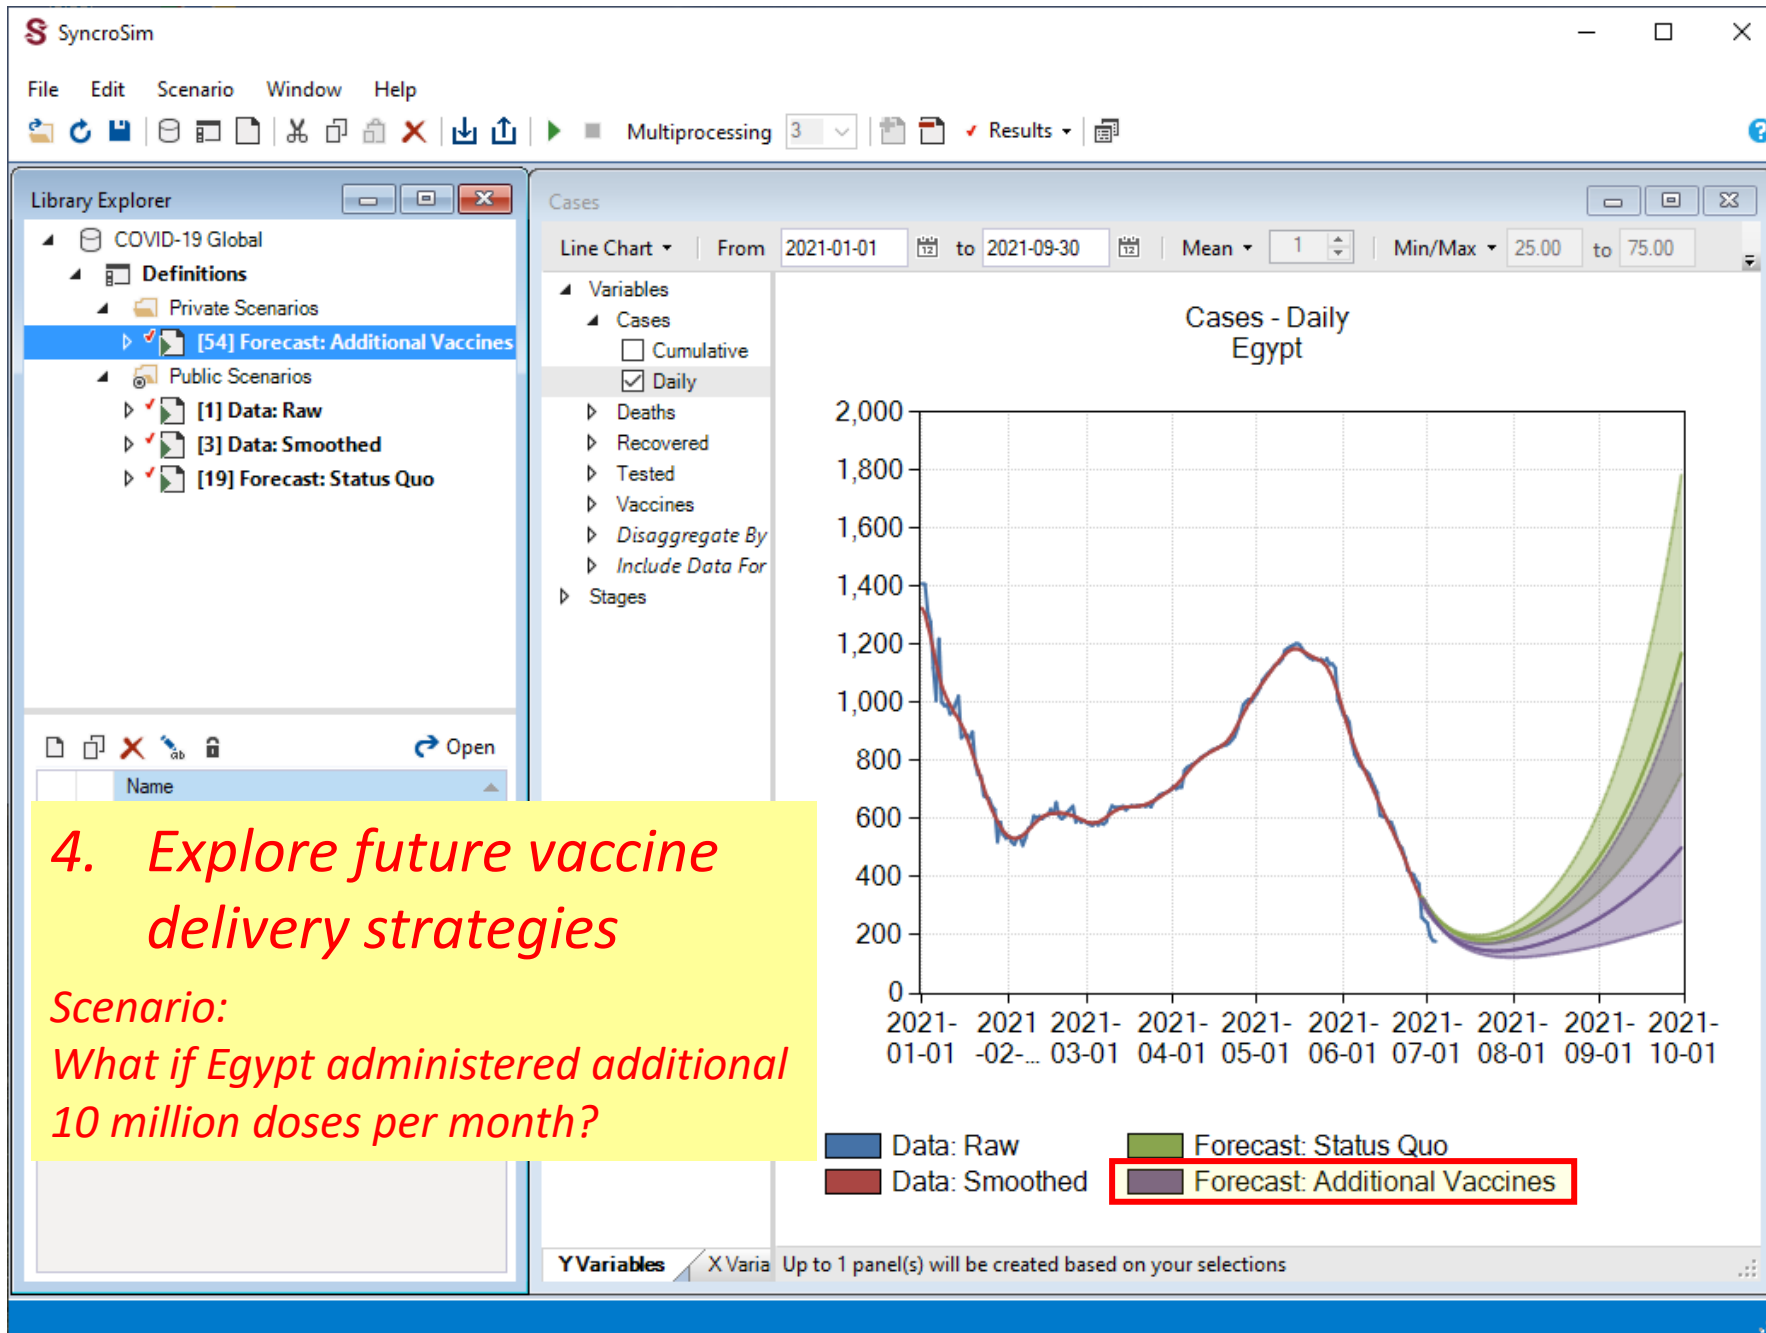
SyncroSim

File Edit Scenario Window Help

Multiprocessing 3 Results

Library Explorer

COVID-19 Global
Definitions
Private Scenarios
[54] Forecast: Additional Vaccines
Public Scenarios
[1] Data: Raw
[3] Data: Smoothed
[19] Forecast: Status Quo

Open

Name

Cases

Line Chart From 2021-01-01 to 2021-09-30 Mean 1 Min/Max 25.00 to 75.00

Variables
Cases
Cumulative
Daily
Deaths
Recovered
Tested
Vaccines
Disaggregate By
Include Data For
Stages

Cases - Daily
Egypt

2,000
1,800
1,600
1,400
1,200
1,000
800
600
400
200
0

2021-01-01 2021-02-... 2021-03-01 2021-04-01 2021-05-01 2021-06-01 2021-07-01 2021-08-01 2021-09-01 2021-10-01

Data: Raw
Data: Smoothed
Forecast: Status Quo
Forecast: Additional Vaccines

Y Variables X Varia Up to 1 panel(s) will be created based on your selections

4. Explore future vaccine delivery strategies

Scenario:
What if Egypt administered additional 10 million doses per month?